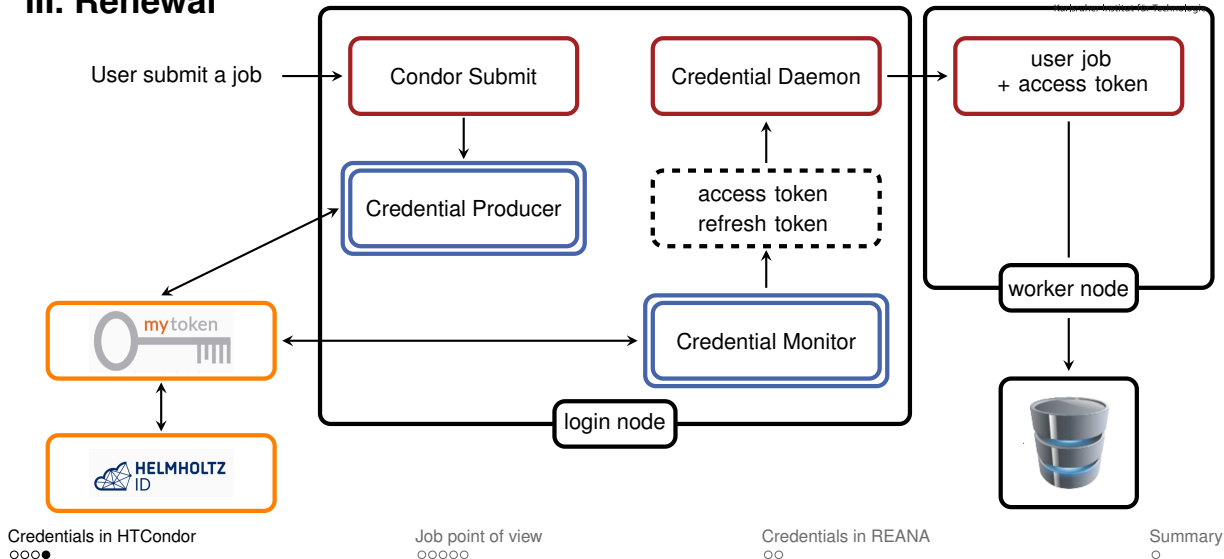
III. Renewal

Karlsruher Institut für Technologie

User submit a job

Condor Submit

Credential Producer

Credential Daemon

access token
refresh token

Credential Monitor

login node

user job
+ access token

worker node

mytoken

HELMHOLTZ ID

Credentials in HTCondor

Job point of view

Credentials in REANA

Summary